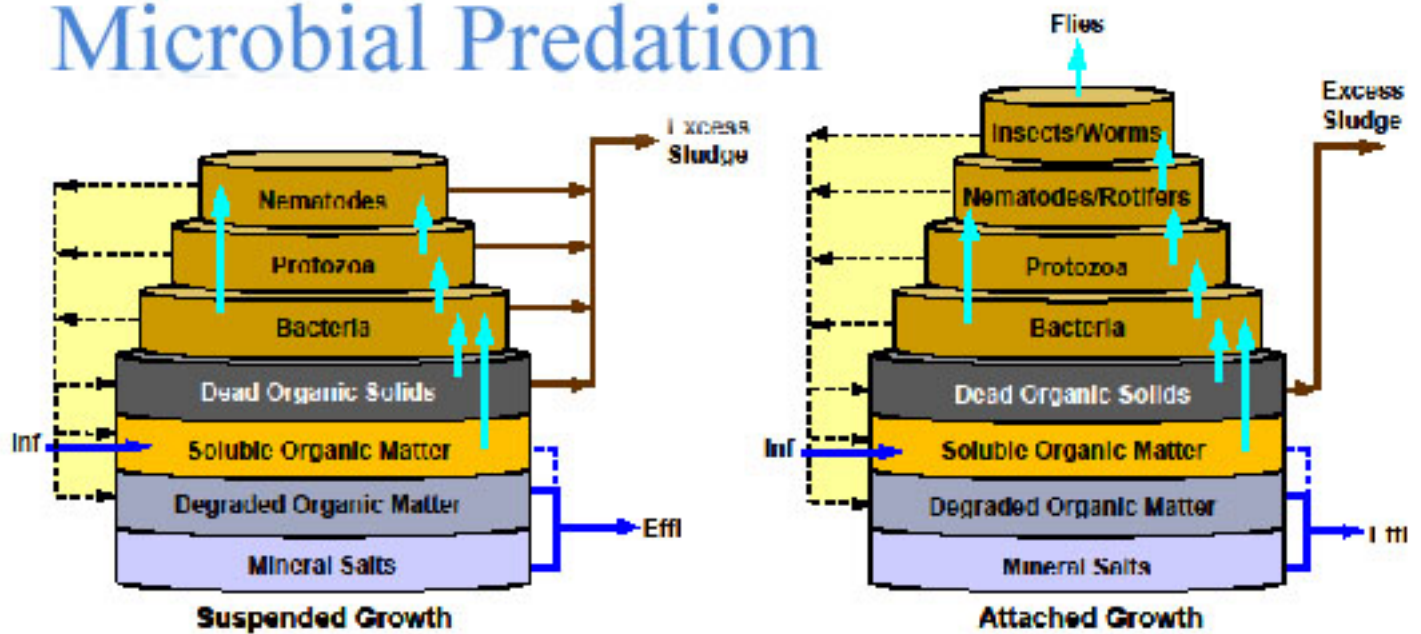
Microbial Predation

Excess Sludge

Nematodes

Protozoa

Bacteria

Dead Organic Solids

Inf

Soluble Organic Matter

Degraded Organic Matter

Effl

Mineral Salts

Suspended Growth

Flies

Excess Sludge

Insects/Worms

Nematodes/Rotifers

Protozoa

Bacteria

Dead Organic Solids

Inf

Soluble Organic Matter

Degraded Organic Matter

Effl

Mineral Salts

Attached Growth